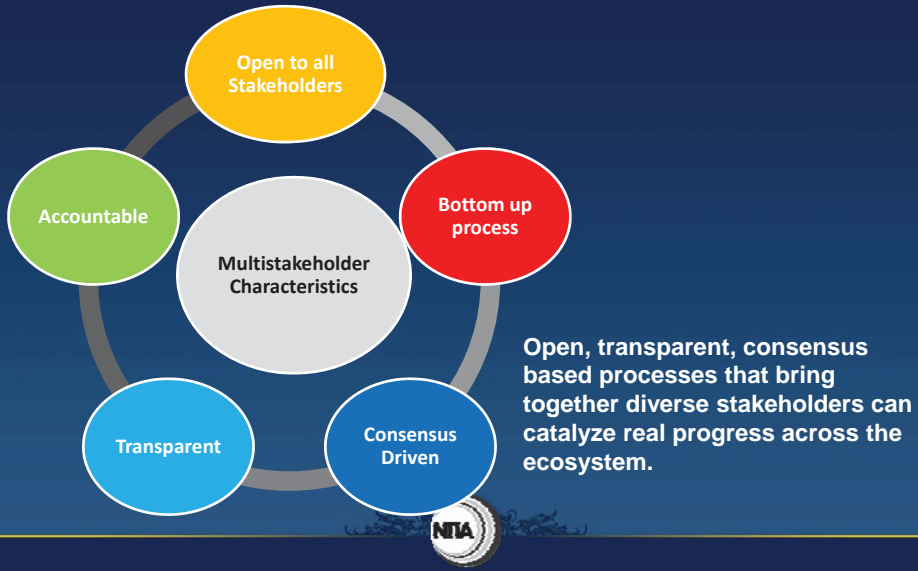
Open to all Stakeholders

Bottom up process

Consensus Driven

Transparent

Accountable

Multistakeholder Characteristics

Open, transparent, consensus based processes that bring together diverse stakeholders can catalyze real progress across the ecosystem.

NTIA